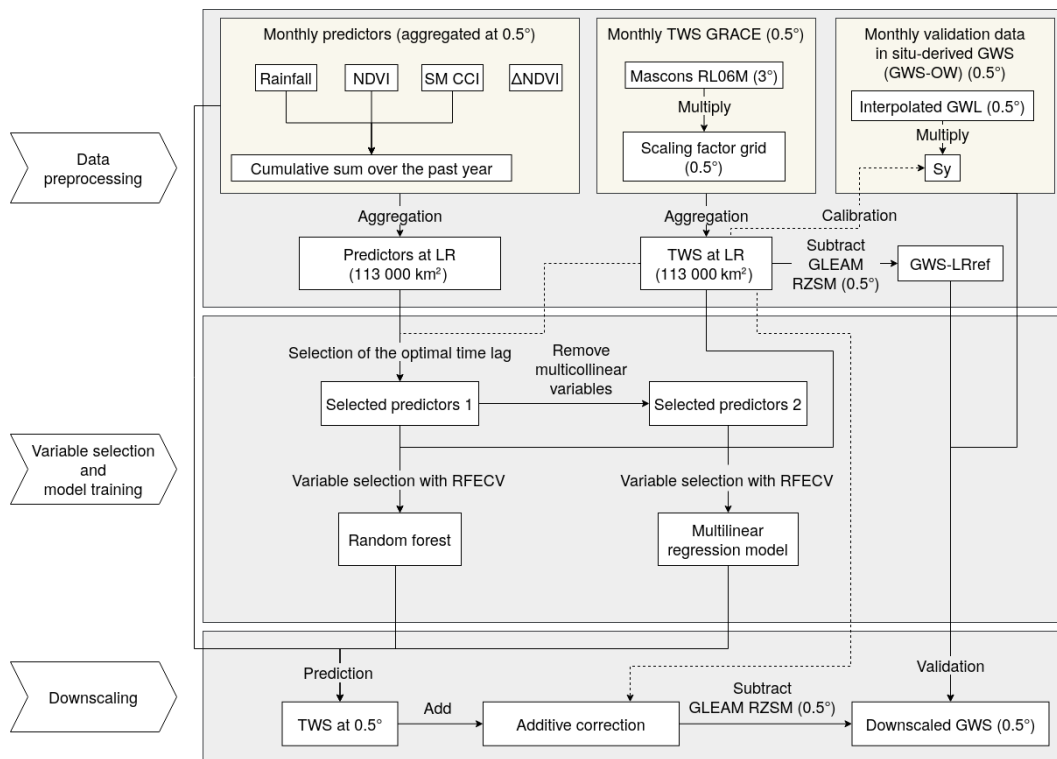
Data preprocessing

Monthly predictors (aggregated at 0.5°)

Rainfall

NDVI

SM CCI

ΔNDVI

Cumulative sum over the past year

Monthly TWS GRACE (0.5°)

Mascons RL06M (3°)

Multiply

Scaling factor grid (0.5°)

Monthly validation data in situ-derived GWS (GWS-OW) (0.5°)

Interpolated GWL (0.5°)

Multiply

Sy

Aggregation

Aggregation

Calibration

Predictors at LR (113 000 km$^2$)

TWS at LR (113 000 km$^2$)

Subtract GLEAM RZSM (0.5°)

GWS-LRref

Variable selection and model training

Selection of the optimal time lag

Remove multicollinear variables

Selected predictors 1

Selected predictors 2

Variable selection with RFECV

Variable selection with RFECV

Random forest

Multilinear regression model

Downscaling

Prediction

Validation

TWS at 0.5°

Add

Additive correction

Subtract GLEAM RZSM (0.5°)

Downscaled GWS (0.5°)